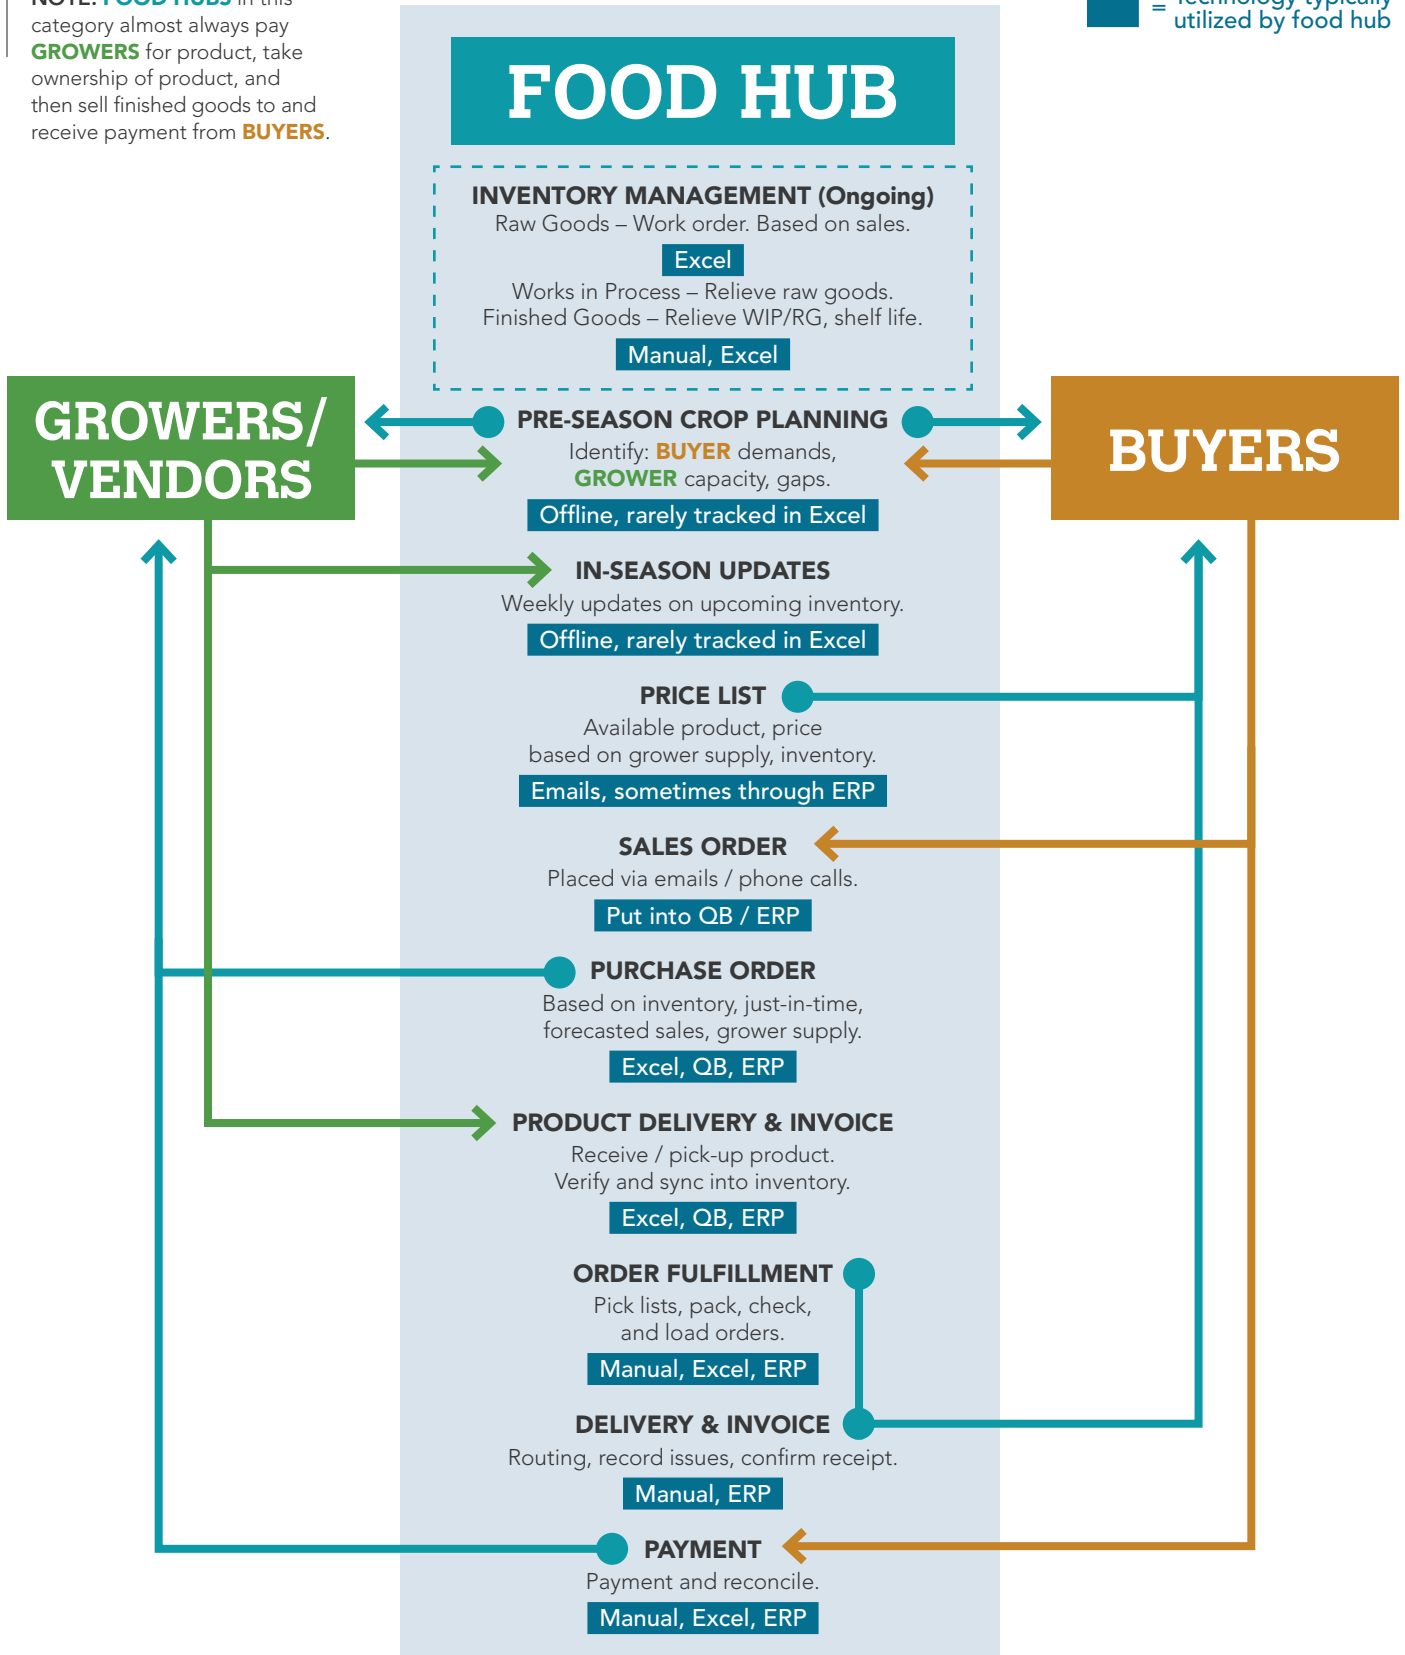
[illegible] category almost always pay GROWERS for product, take ownership of product, and then sell finished goods to and receive payment from BUYERS.

= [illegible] utilized by food hub

FOOD HUB

INVENTORY MANAGEMENT (Ongoing)
Raw Goods – Work order. Based on sales.
Excel
Works in Process – Relieve raw goods.
Finished Goods – Relieve WIP/RG, shelf life.
Manual, Excel

GROWERS/ VENDORS

BUYERS

PRE-SEASON CROP PLANNING
Identify: BUYER demands, GROWER capacity, gaps.
Offline, rarely tracked in Excel

IN-SEASON UPDATES
Weekly updates on upcoming inventory.
Offline, rarely tracked in Excel

PRICE LIST
Available product, price based on grower supply, inventory.
Emails, sometimes through ERP

SALES ORDER
Placed via emails / phone calls.
Put into QB / ERP

PURCHASE ORDER
Based on inventory, just-in-time, forecasted sales, grower supply.
Excel, QB, ERP

PRODUCT DELIVERY & INVOICE
Receive / pick-up product.
Verify and sync into inventory.
Excel, QB, ERP

ORDER FULFILLMENT
Pick lists, pack, check, and load orders.
Manual, Excel, ERP

DELIVERY & INVOICE
Routing, record issues, confirm receipt.
Manual, ERP

PAYMENT
Payment and reconcile.
Manual, Excel, ERP